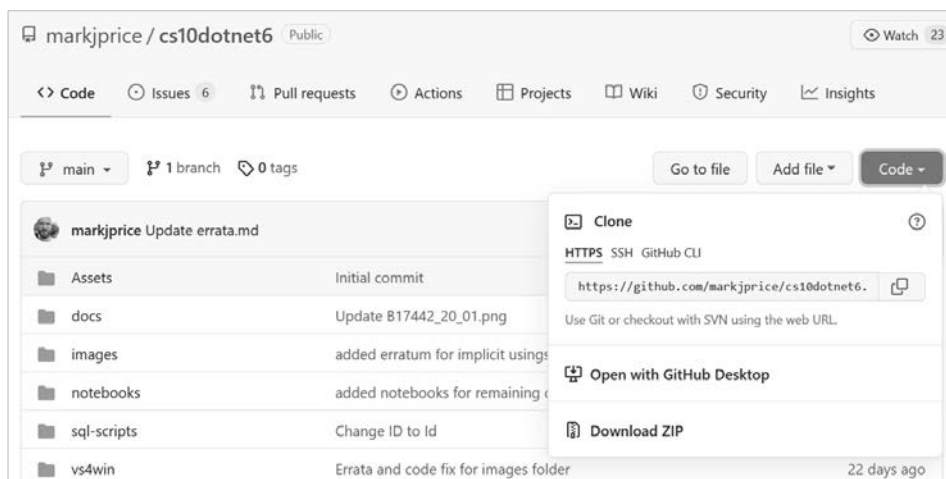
markjprice / cs10dotnet6 Public

Watch 23

<> Code Issues 6 Pull requests Actions Projects Wiki Security Insights

main 1 branch 0 tags

Go to file Add file Code

markjprice Update errata.md

| | |
|---|---|
| Assets | Initial commit |
| docs | Update B17442_20_01.png |
| images | added erratum for implicit usings |
| notebooks | added notebooks for remaining |
| sql-scripts | Change ID to Id |
| vs4win | Errata and code fix for images folder |

22 days ago

Clone

HTTPS SSH GitHub CLI

https://github.com/markjprice/cs10dotnet6.

Use Git or checkout with SVN using the web URL.

Open with GitHub Desktop

Download ZIP